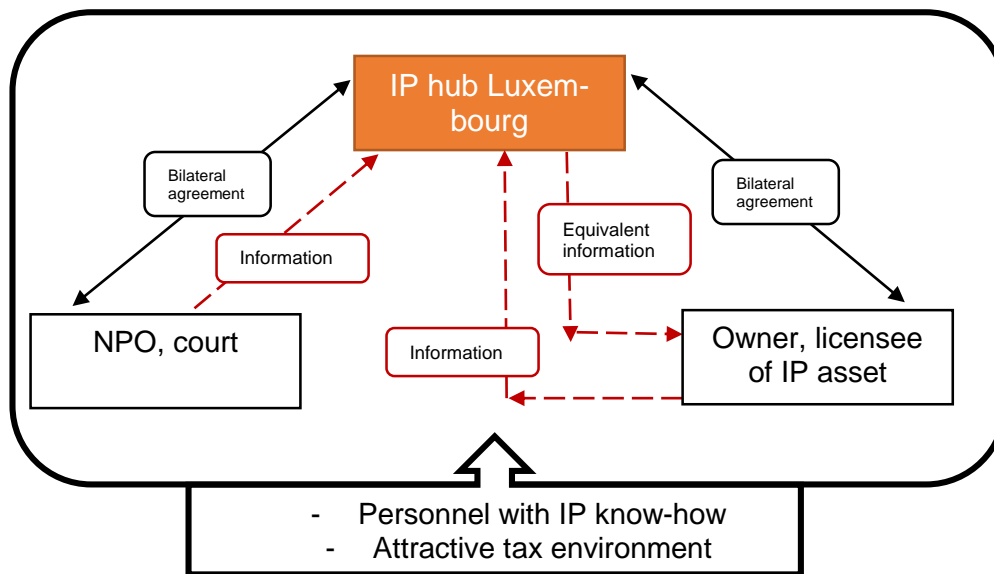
IP hub Luxembourg

Bilateral agreement

Bilateral agreement

Information

Equivalent information

NPO, court

Information

Owner, licensee of IP asset

- Personnel with IP know-how
- Attractive tax environment